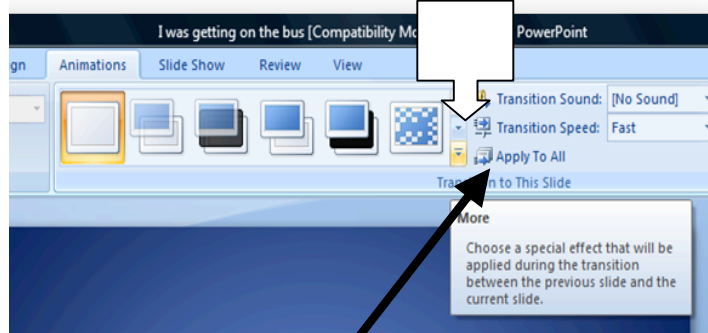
I was getting on the bus [Compatibility Mo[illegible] PowerPoint

gn Animations Slide Show Review View

Transition Sound: [No Sound]
Transition Speed: Fast
Apply To All
Tra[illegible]n to This Slide

More
Choose a special effect that will be applied during the transition between the previous slide and the current slide.